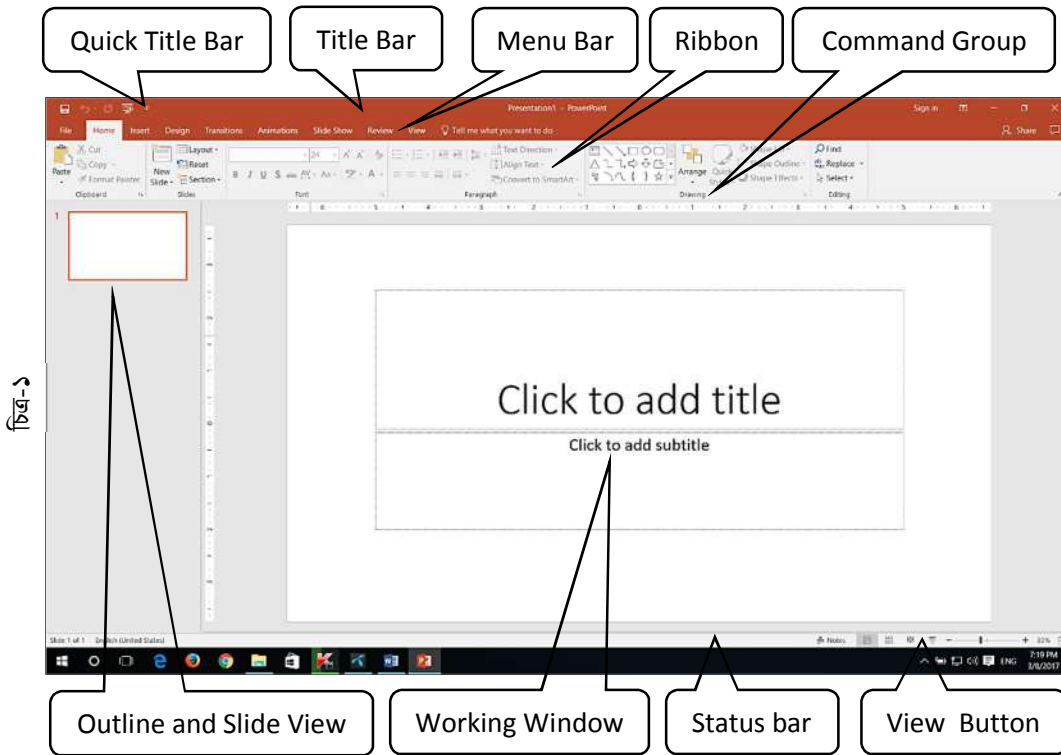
Quick Title Bar

Title Bar

Menu Bar

Ribbon

Command Group

Presentation1 - PowerPoint

Sign in

File Home Insert Design Transitions Animations Slide Show Review View Tell me what you want to do

Share

Cut
Copy
Paste
Format Painter
Clipboard

New Slide
Layout
Reset
Section
Slides

24
B I U S
Font

Text Direction
Align Text
Convert to SmartArt
Paragraph

Arrange
Drawing

Find
Replace
Select
Editing

1

Click to add title

Click to add subtitle

চিত্র-১

Slide 1 of 1 English (United States)

Notes

7:19 PM
3/8/2017

ENG

Outline and Slide View

Working Window

Status bar

View Button